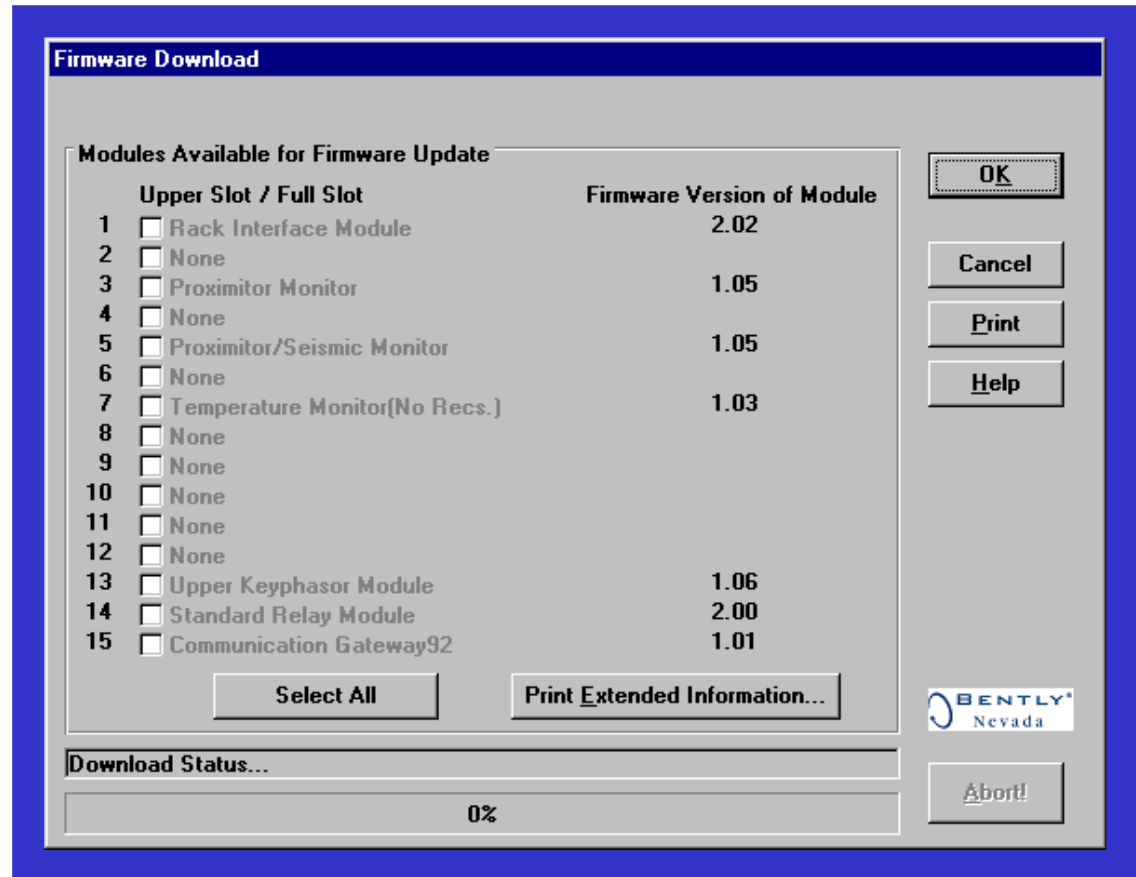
Firmware Download

Modules Available for Firmware Update

Upper Slot / Full Slot

Firmware Version of Module

| | | |
|---|---|---|
| 1 | Rack Interface Module | 2.02 |
| 2 | None | |
| 3 | Proximitor Monitor | 1.05 |
| 4 | None | |
| 5 | Proximitor/Seismic Monitor | 1.05 |
| 6 | None | |
| 7 | Temperature Monitor(No Recs.) | 1.03 |
| 8 | None | |
| 9 | None | |
| 10 | None | |
| 11 | None | |
| 12 | None | |
| 13 | Upper Keyphasor Module | 1.06 |
| 14 | Standard Relay Module | 2.00 |
| 15 | Communication Gateway92 | 1.01 |

Select All

Print Extended Information...

OK

Cancel

Print

Help

BENTLY® Nevada

Download Status...

0%

Abort!